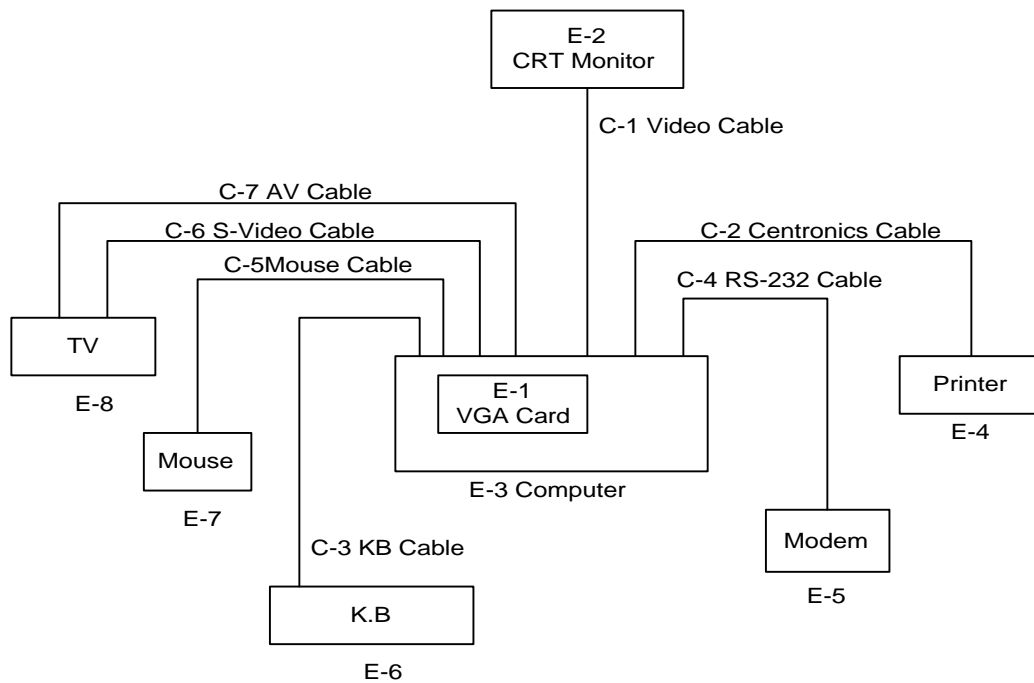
E-2
CRT Monitor

C-1 Video Cable

C-7 AV Cable

C-6 S-Video Cable

C-5Mouse Cable

C-2 Centronics Cable

C-4 RS-232 Cable

TV

E-8

E-1
VGA Card

Printer

E-4

Mouse

E-7

E-3 Computer

C-3 KB Cable

Modem

E-5

K.B

E-6